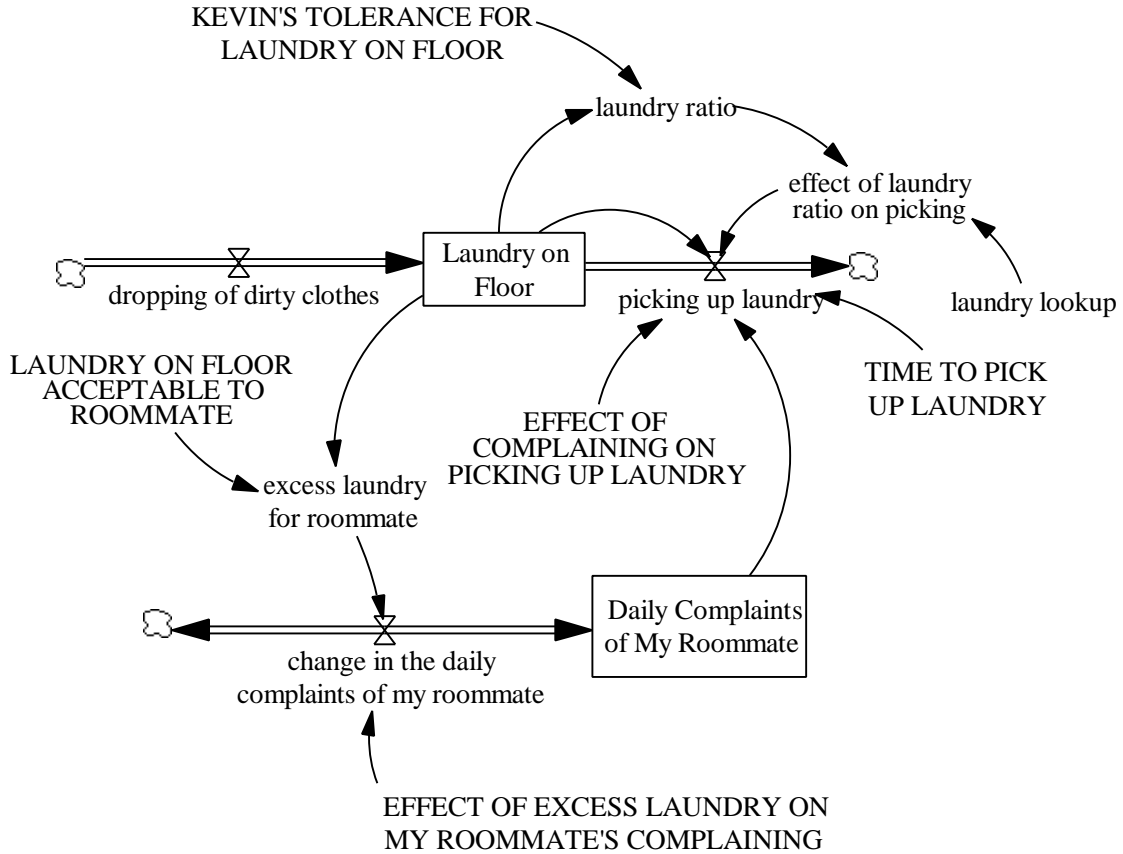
KEVIN'S TOLERANCE FOR LAUNDRY ON FLOOR

laundry ratio

effect of laundry ratio on picking

Laundry on Floor

dropping of dirty clothes

picking up laundry

laundry lookup

LAUNDRY ON FLOOR ACCEPTABLE TO ROOMMATE

TIME TO PICK UP LAUNDRY

EFFECT OF COMPLAINING ON PICKING UP LAUNDRY

excess laundry for roommate

Daily Complaints of My Roommate

change in the daily complaints of my roommate

EFFECT OF EXCESS LAUNDRY ON MY ROOMMATE'S COMPLAINING